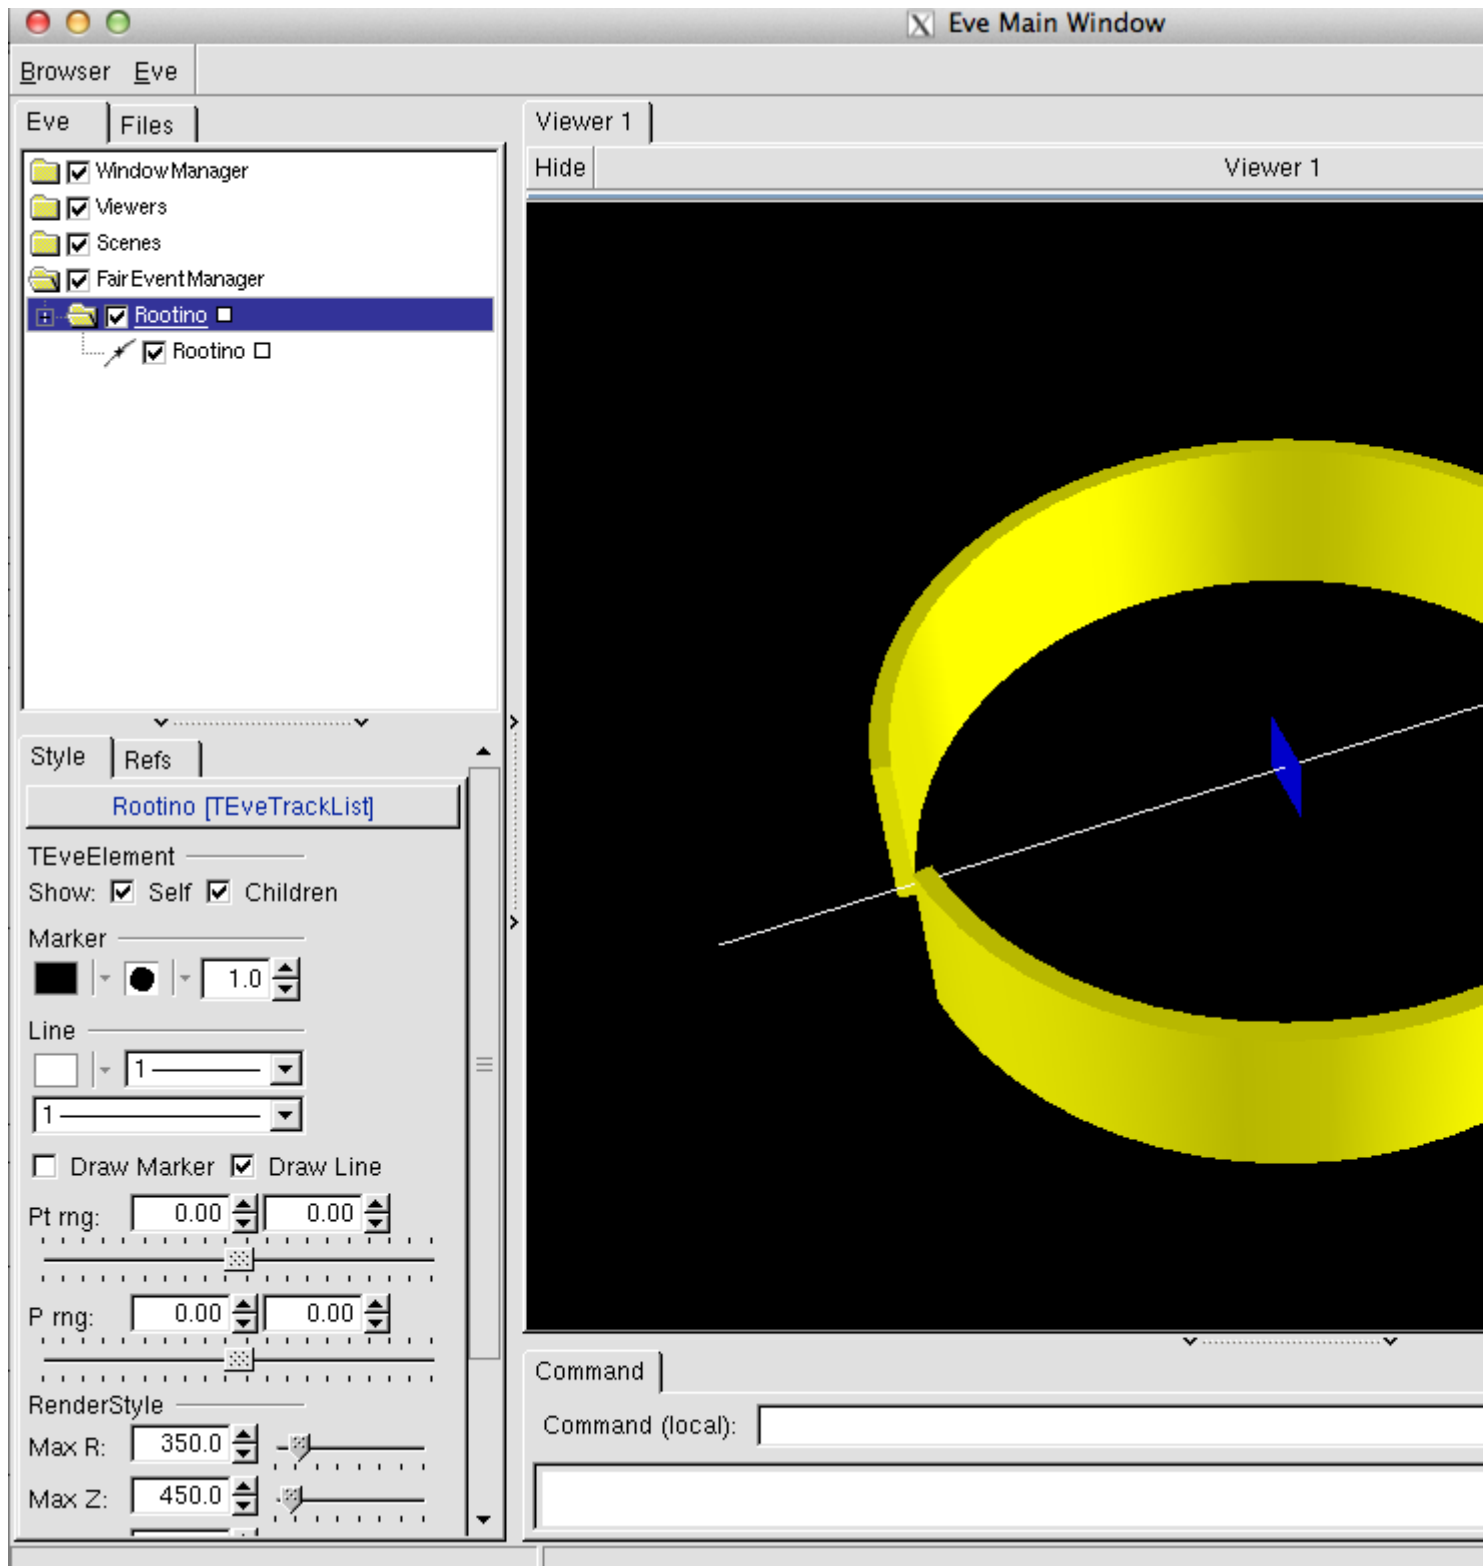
Eve Main Window

Browser Eve

Eve Files

Window Manager
Viewers
Scenes
Fair Event Manager
Rootino
Rootino

Style Refs

Rootino [TEveTrackList]

TEveElement
Show: Self Children

Marker
1.0

Line
1
1

Draw Marker Draw Line

Pt rng: 0.00 0.00

P rng: 0.00 0.00

RenderStyle
Max R: 350.0
Max Z: 450.0

Viewer 1

Hide Viewer 1

Command

Command (local):